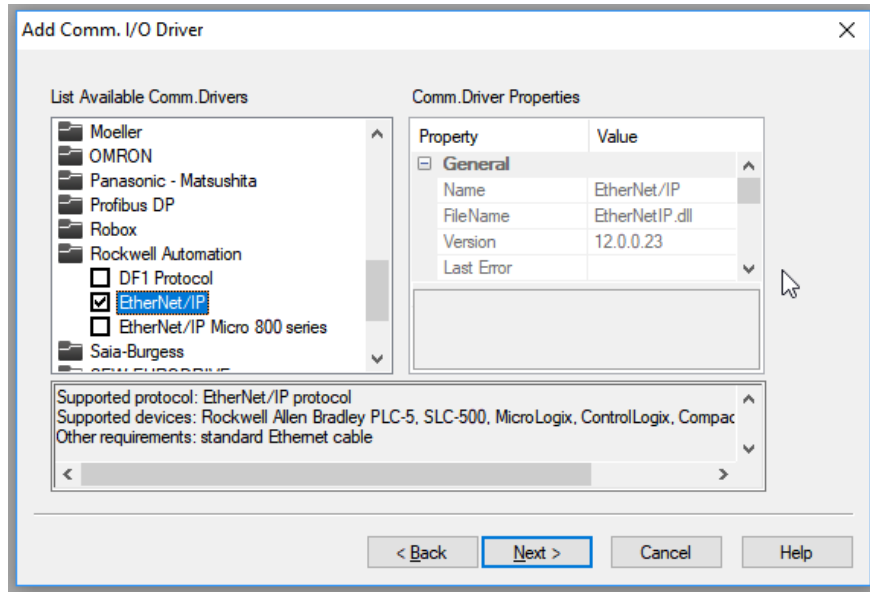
Add Comm. I/O Driver

List Available Comm.Drivers

Moeller
OMRON
Panasonic - Matsushita
Profibus DP
Robox
Rockwell Automation
DF1 Protocol
EtherNet/IP
EtherNet/IP Micro 800 series
Saia-Burgess
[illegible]

Comm.Driver Properties

| Property | Value |
|---|---|
| General | |
| Name | EtherNet/IP |
| FileName | EtherNetIP.dll |
| Version | 12.0.0.23 |
| Last Error | |

Supported protocol: EtherNet/IP protocol
Supported devices: Rockwell Allen Bradley PLC-5, SLC-500, MicroLogix, ControlLogix, Compac
Other requirements: standard Ethernet cable

< Back
Next >
Cancel
Help